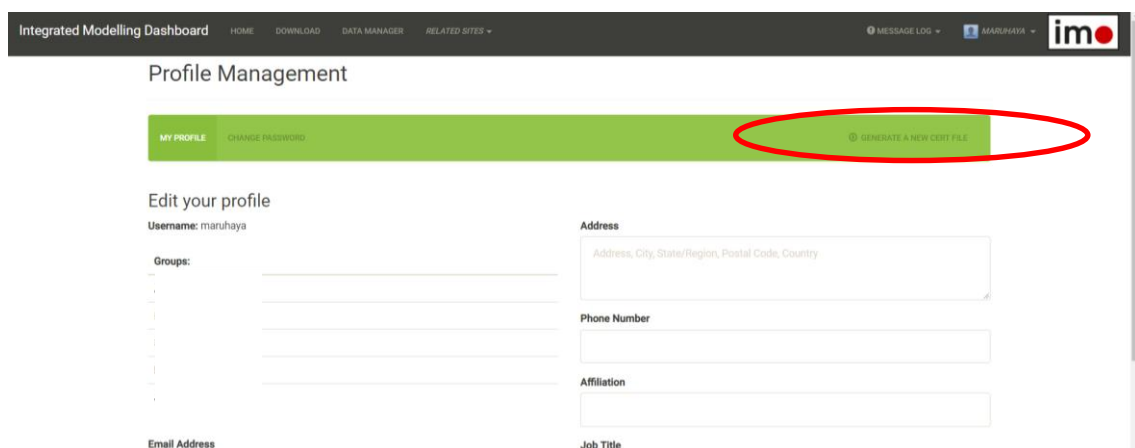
Integrated Modelling Dashboard HOME DOWNLOAD DATA MANAGER RELATED SITES MESSAGE LOG MARUHAYA imo

Profile Management

MY PROFILE CHANGE PASSWORD GENERATE A NEW CERT FILE

Edit your profile

Username: maruhaya

Groups:

Address

Address, City, State/Region, Postal Code, Country

Phone Number

Affiliation

Email Address

Job Title